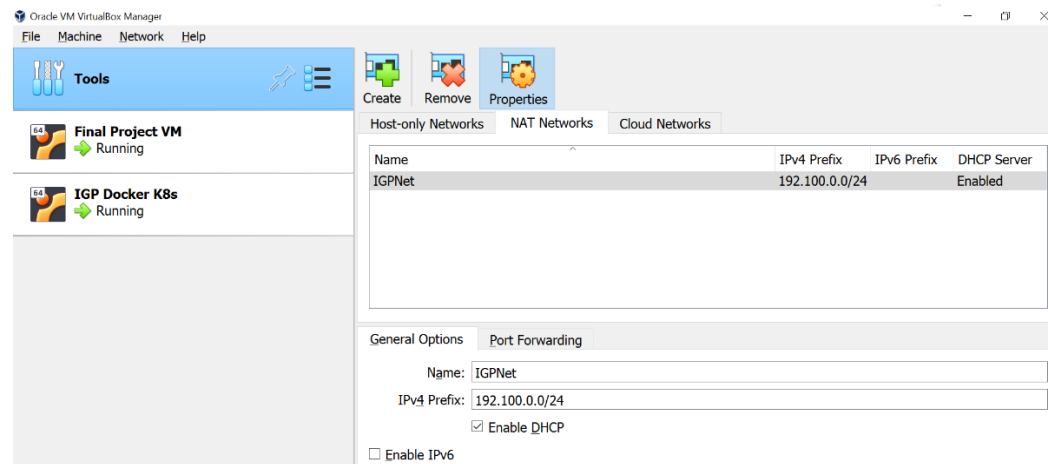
Oracle VM VirtualBox Manager

File Machine Network Help

Tools

Final Project VM
Running

IGP Docker K8s
Running

Create Remove Properties

Host-only Networks NAT Networks Cloud Networks

| Name | IPv4 Prefix | IPv6 Prefix | DHCP Server |
|---|---|---|---|
| IGPNet | 192.100.0.0/24 | | Enabled |

General Options Port Forwarding

Name: IGPNet

IPv4 Prefix: 192.100.0.0/24

Enable DHCP

Enable IPv6